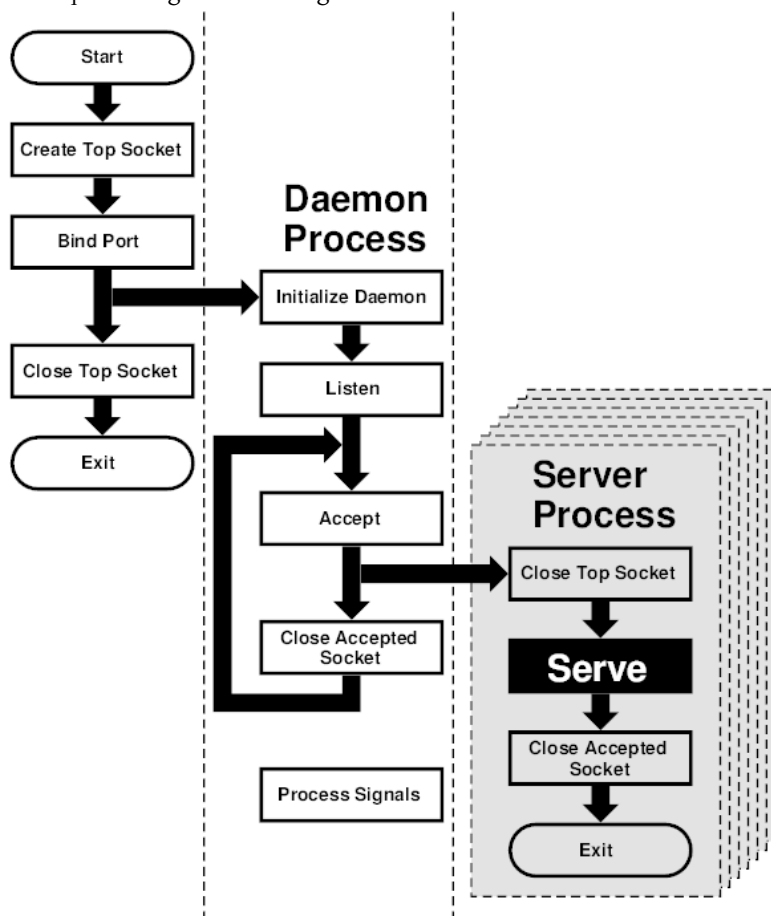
Start

Create Top Socket

Bind Port

Close Top Socket

Exit

Daemon Process

Initialize Daemon

Listen

Accept

Close Accepted Socket

Process Signals

Server Process

Close Top Socket

Serve

Close Accepted Socket

Exit